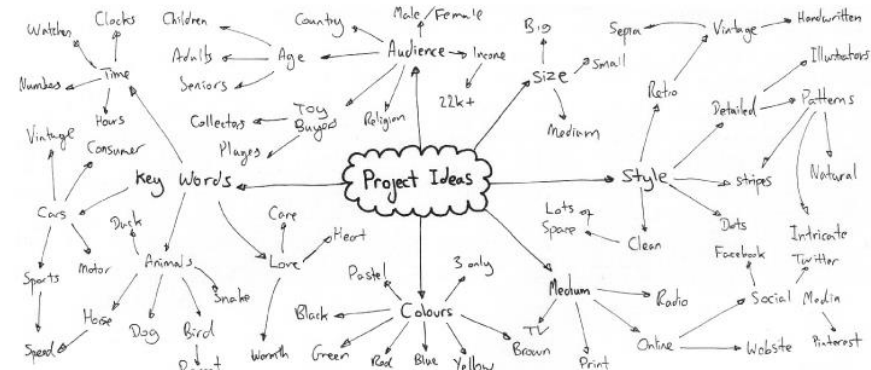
Project Ideas

Audience
Male / Female
Country
Income
22k+
Religion
Age
Children
Adults
Seniors
Toy Buyer
Collectors
Players

Key Words
Time
Watches
Clocks
Numbers
Hours
Cars
Vintage
Consumer
Sports
Motor
Speed
Animals
Duck
Horse
Dog
Bird
Parrot
Snake
Love
Care
Heart
Warmth

Colours
Pastel
3 only
Black
Green
Red
Blue
Yellow
Brown

Size
Big
Small
Medium

Style
Retro
Sepia
Vintage
Handwritten
Illustrators
Detailed
Patterns
Stripes
Natural
Dots
Intricate
Clean
Lots of Space

Medium
Radio
TV
Print
Online
Website
Social Media
Facebook
Twitter
Pinterest